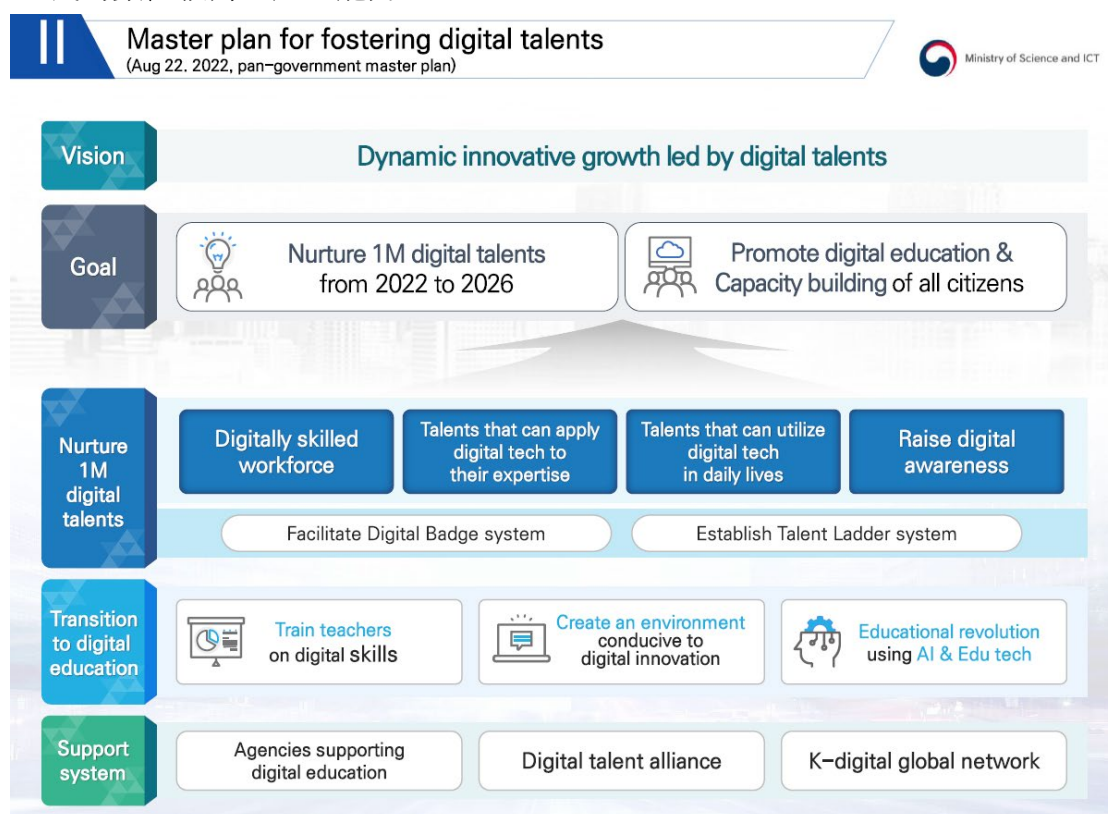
II Master plan for fostering digital talents
(Aug 22. 2022, pan-government master plan)

Ministry of Science and ICT

Vision
Dynamic innovative growth led by digital talents

Goal
Nurture 1M digital talents from 2022 to 2026
Promote digital education & Capacity building of all citizens

Nurture 1M digital talents
Digitally skilled workforce
Talents that can apply digital tech to their expertise
Talents that can utilize digital tech in daily lives
Raise digital awareness
Facilitate Digital Badge system
Establish Talent Ladder system

Transition to digital education
Train teachers on digital skills
Create an environment conducive to digital innovation
Educational revolution using AI & Edu tech

Support system
Agencies supporting digital education
Digital talent alliance
K-digital global network